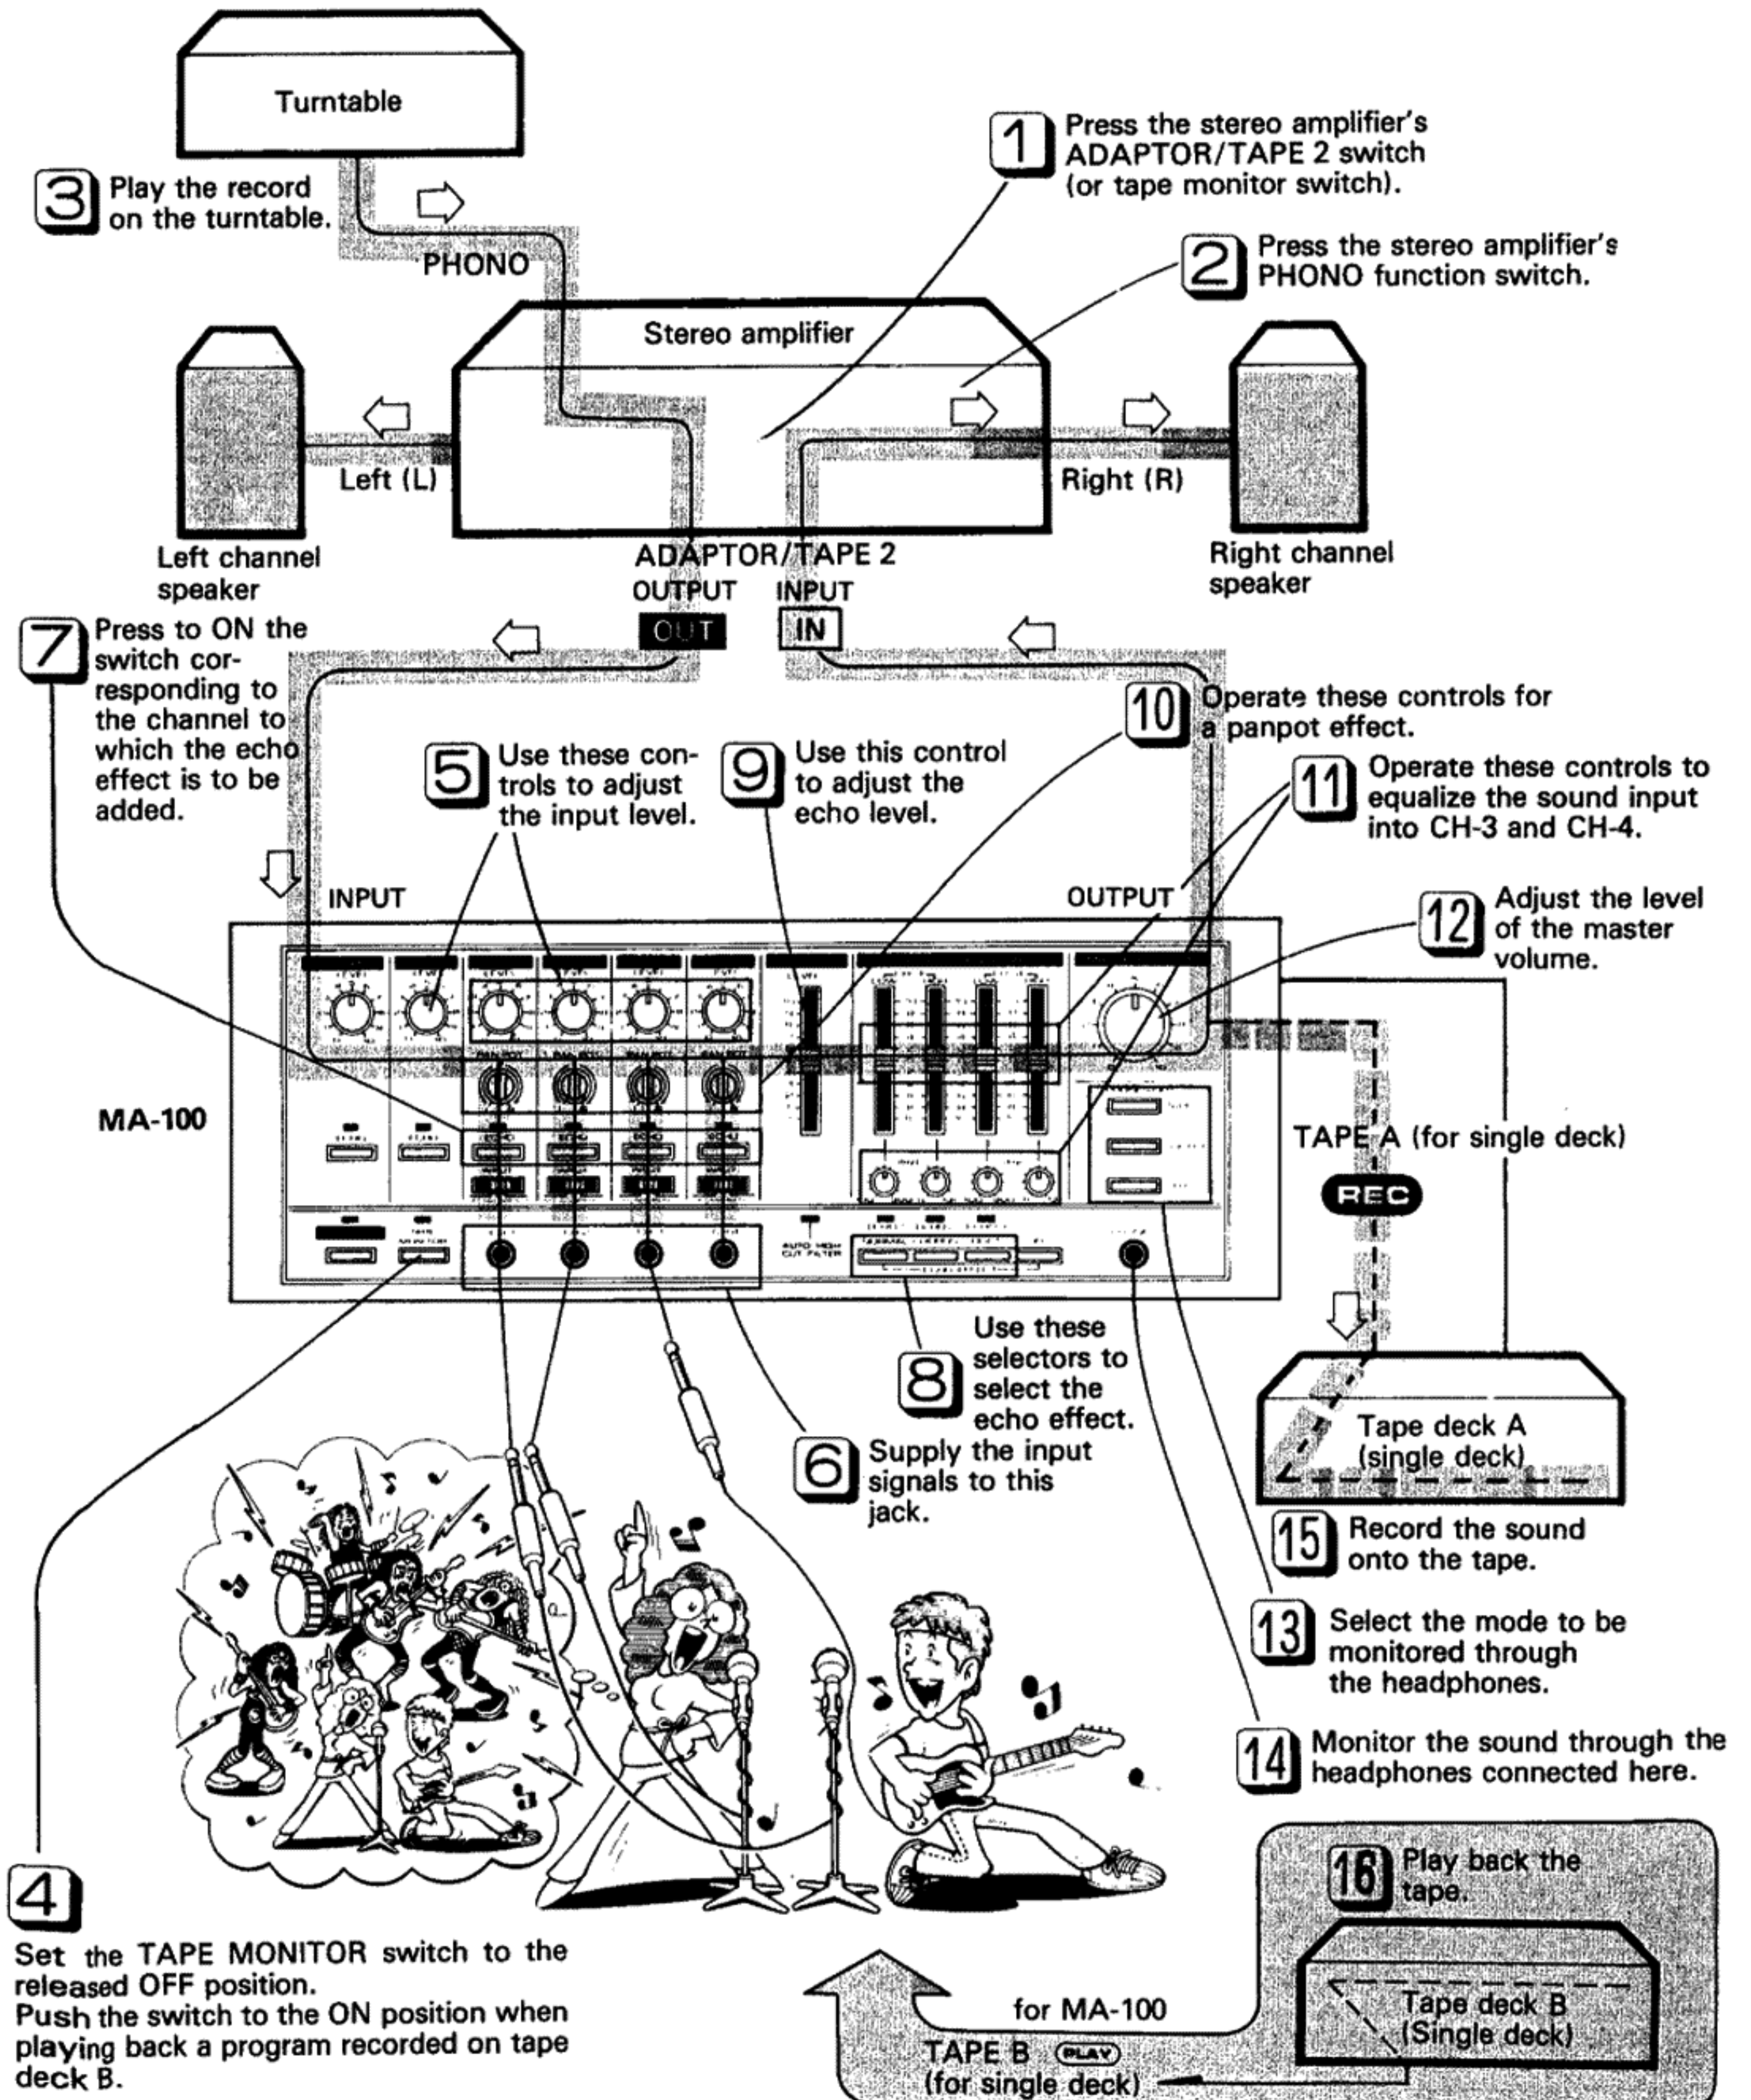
Turntable

3 Play the record on the turntable.

PHONO

1 Press the stereo amplifier's ADAPTOR/TAPE 2 switch (or tape monitor switch).

2 Press the stereo amplifier's PHONO function switch.

Stereo amplifier

Left (L)

Right (R)

Left channel speaker

ADAPTOR/TAPE 2

OUTPUT

INPUT

OUT

IN

Right channel speaker

7 Press to ON the switch corresponding to the channel to which the echo effect is to be added.

10 Operate these controls for a panpot effect.

5 Use these controls to adjust the input level.

9 Use this control to adjust the echo level.

11 Operate these controls to equalize the sound input into CH-3 and CH-4.

INPUT

OUTPUT

12 Adjust the level of the master volume.

MA-100

TAPE A (for single deck)

REC

8 Use these selectors to select the echo effect.

Tape deck A (single deck)

6 Supply the input signals to this jack.

15 Record the sound onto the tape.

13 Select the mode to be monitored through the headphones.

14 Monitor the sound through the headphones connected here.

16 Play back the tape.

4

Set the TAPE MONITOR switch to the released OFF position.
Push the switch to the ON position when playing back a program recorded on tape deck B.

for MA-100

Tape deck B (Single deck)

TAPE B PLAY (for single deck)